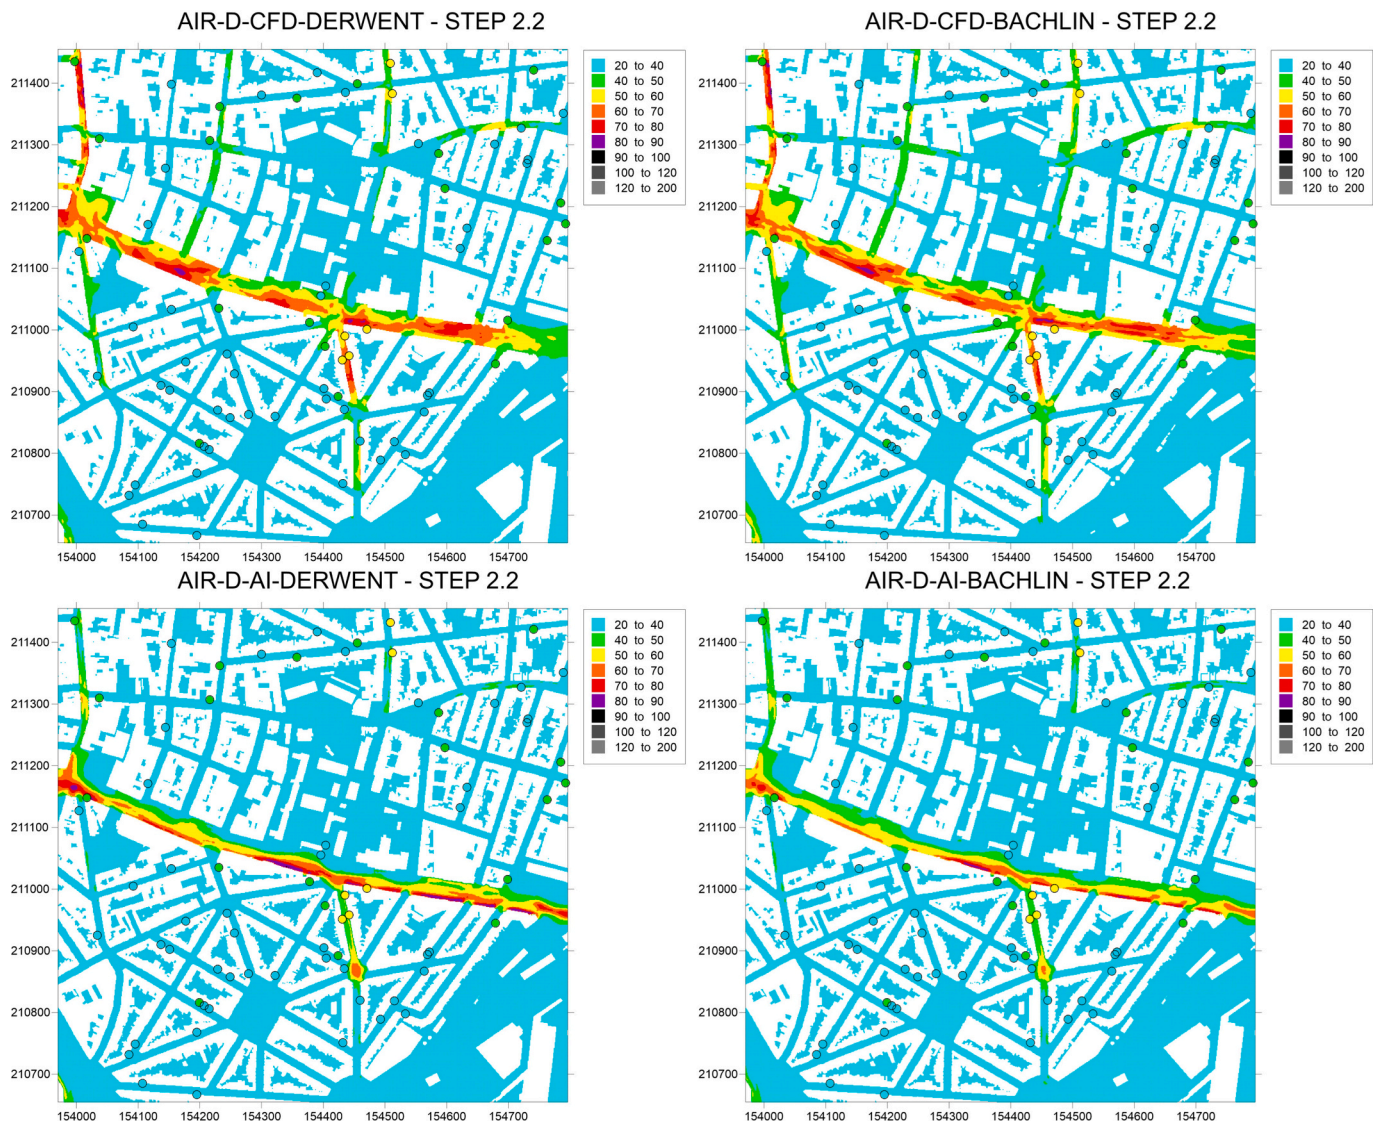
AIR-D-CFD-DERWENT - STEP 2.2

211400
211300
211200
211100
211000
210900
210800
210700

154000 154100 154200 154300 154400 154500 154600 154700

20 to 40
40 to 50
50 to 60
60 to 70
70 to 80
80 to 90
90 to 100
100 to 120
120 to 200

AIR-D-CFD-BACHLIN - STEP 2.2

211400
211300
211200
211100
211000
210900
210800
210700

154000 154100 154200 154300 154400 154500 154600 154700

20 to 40
40 to 50
50 to 60
60 to 70
70 to 80
80 to 90
90 to 100
100 to 120
120 to 200

AIR-D-AI-DERWENT - STEP 2.2

211400
211300
211200
211100
211000
210900
210800
210700

154000 154100 154200 154300 154400 154500 154600 154700

20 to 40
40 to 50
50 to 60
60 to 70
70 to 80
80 to 90
90 to 100
100 to 120
120 to 200

AIR-D-AI-BACHLIN - STEP 2.2

211400
211300
211200
211100
211000
210900
210800
210700

154000 154100 154200 154300 154400 154500 154600 154700

20 to 40
40 to 50
50 to 60
60 to 70
70 to 80
80 to 90
90 to 100
100 to 120
120 to 200